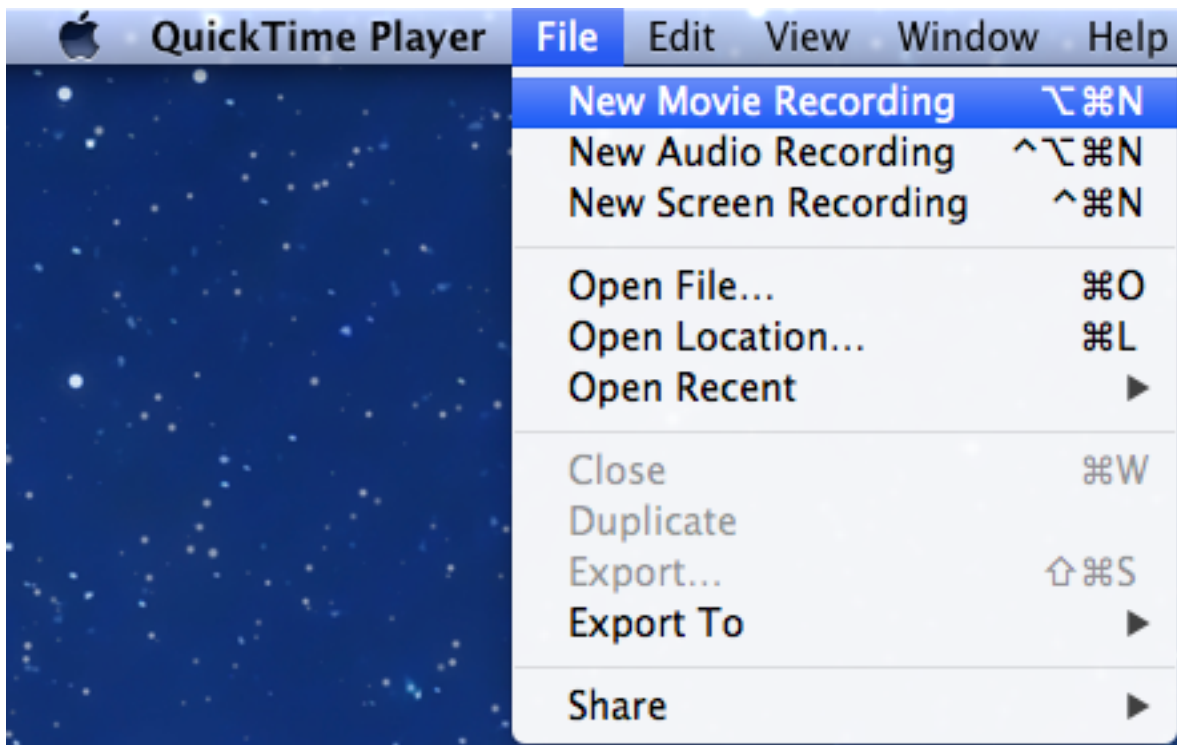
QuickTime Player File Edit View Window Help

New Movie Recording ⌥⌘N
New Audio Recording ^⌥⌘N
New Screen Recording ^⌘N

Open File... ⌘O
Open Location... ⌘L
Open Recent ▶

Close ⌘W
Duplicate
Export... ⇧⌘S
Export To ▶

Share ▶